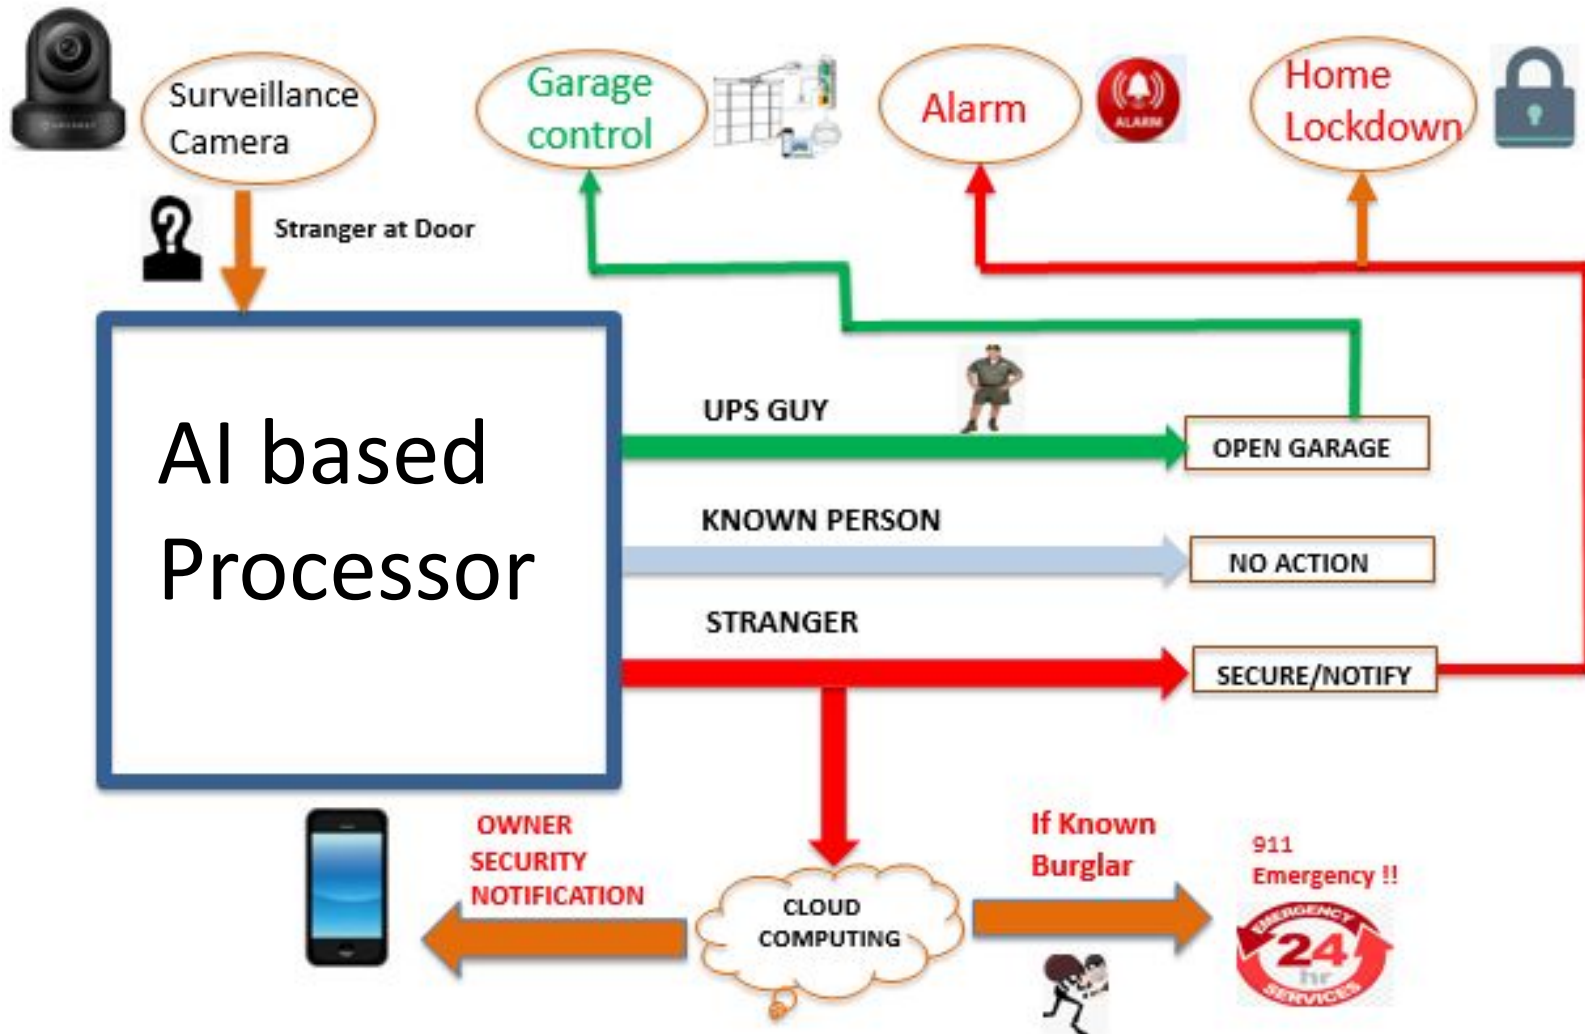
Surveillance Camera

Garage control

Alarm

ALARM

Home Lockdown

Stranger at Door

AI based Processor

UPS GUY

OPEN GARAGE

KNOWN PERSON

NO ACTION

STRANGER

SECURE/NOTIFY

OWNER SECURITY NOTIFICATION

CLOUD COMPUTING

If Known Burglar

911 Emergency !!

EMERGENCY 24 hr SERVICES